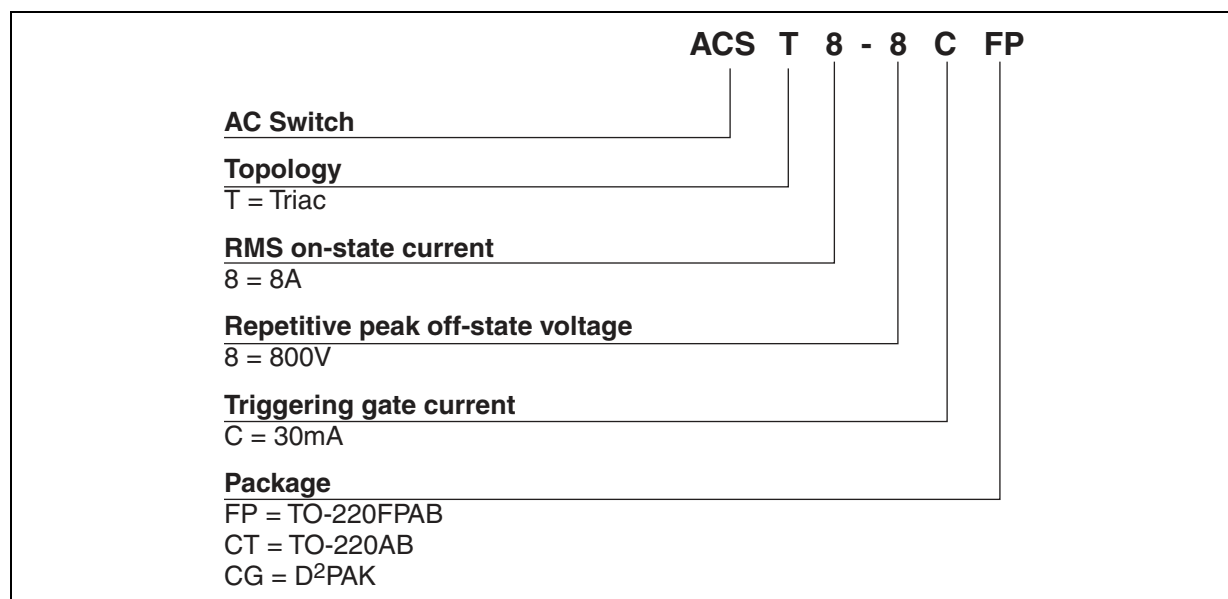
ACS T 8 - 8 C FP

AC Switch

Topology
T = Triac

RMS on-state current
8 = 8A

Repetitive peak off-state voltage
8 = 800V

Triggering gate current
C = 30mA

Package
FP = TO-220FPAB
CT = TO-220AB
CG = D$^2$PAK